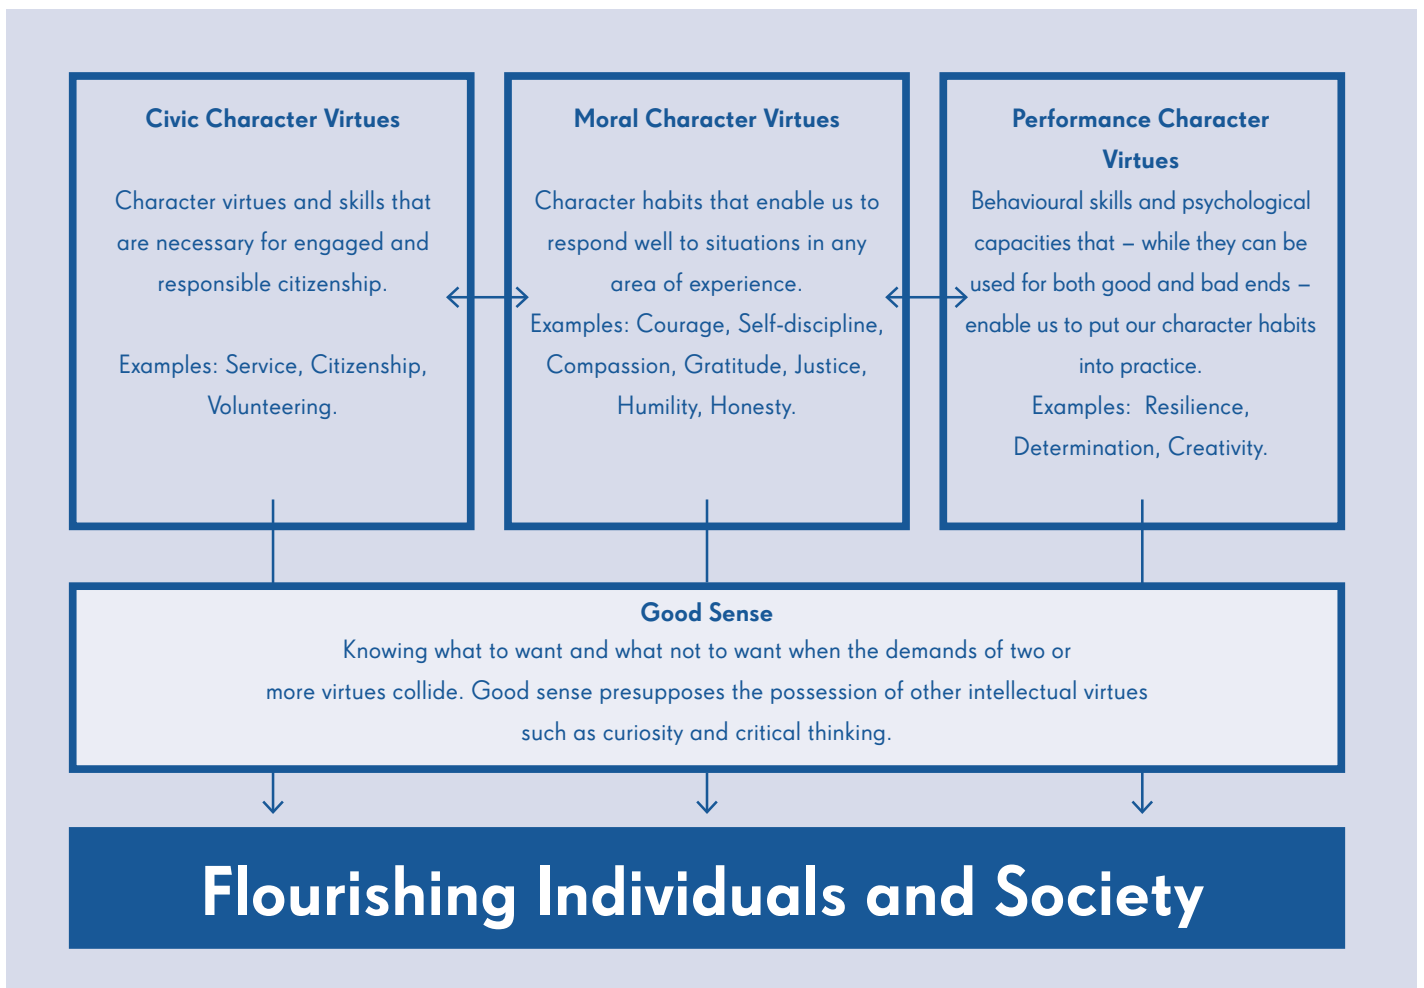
Civic Character Virtues

Character virtues and skills that are necessary for engaged and responsible citizenship.

Examples: Service, Citizenship, Volunteering.

Moral Character Virtues

Character habits that enable us to respond well to situations in any area of experience.
Examples: Courage, Self-discipline, Compassion, Gratitude, Justice, Humility, Honesty.

Performance Character Virtues

Behavioural skills and psychological capacities that – while they can be used for both good and bad ends – enable us to put our character habits into practice.
Examples: Resilience, Determination, Creativity.

Good Sense
Knowing what to want and what not to want when the demands of two or more virtues collide. Good sense presupposes the possession of other intellectual virtues such as curiosity and critical thinking.

Flourishing Individuals and Society